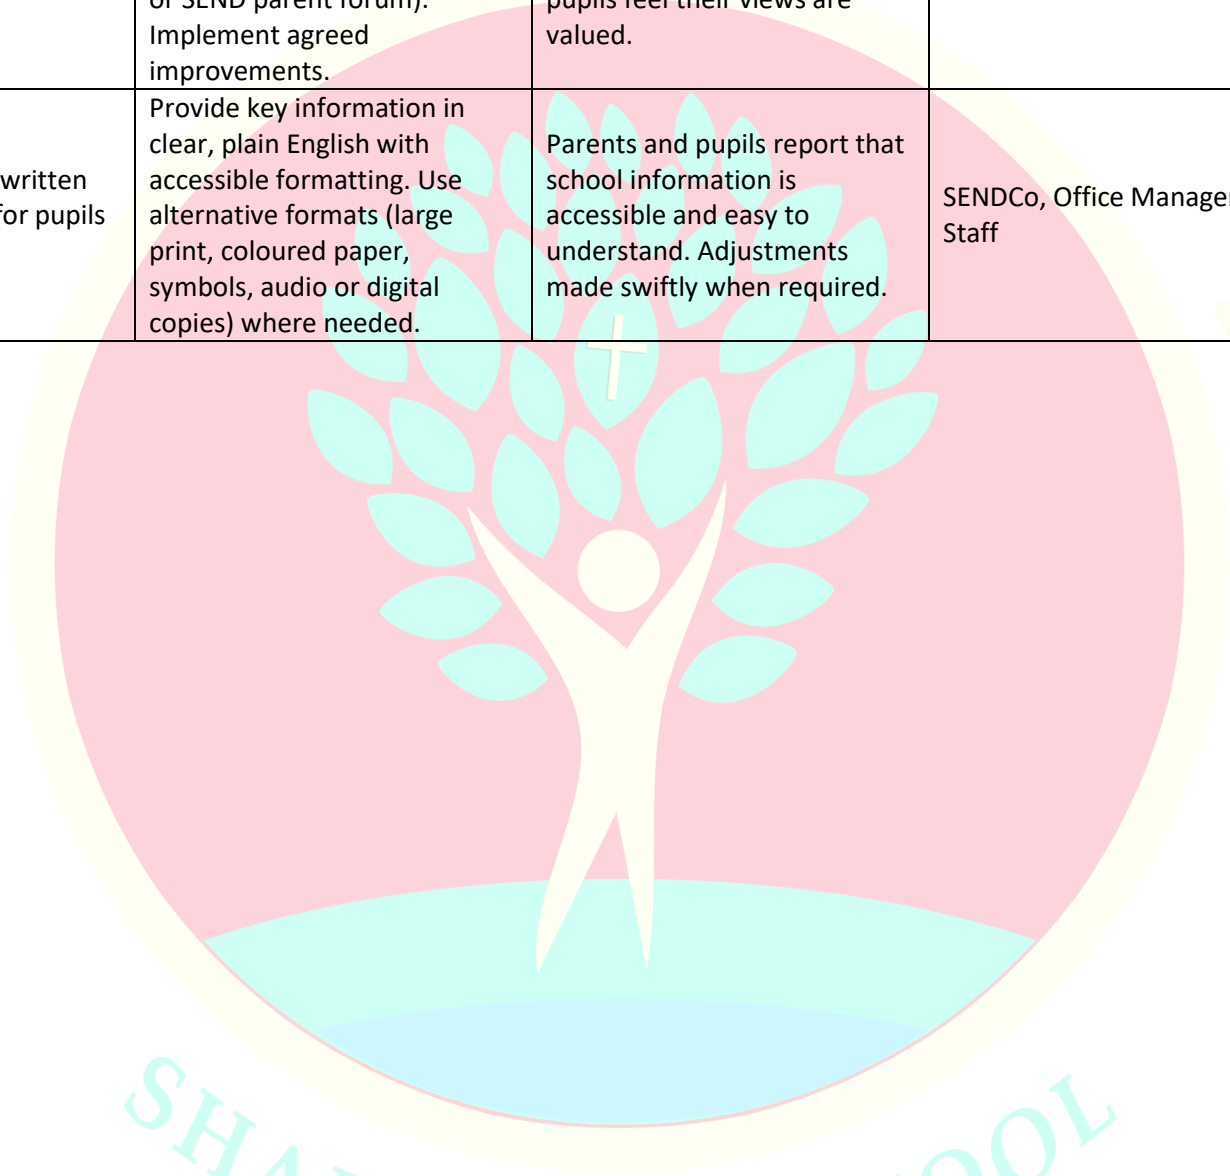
| | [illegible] Implement agreed improvements. | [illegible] valued. | |
|---|---|---|---|
| written for pupils | Provide key information in clear, plain English with accessible formatting. Use alternative formats (large print, coloured paper, symbols, audio or digital copies) where needed. | Parents and pupils report that school information is accessible and easy to understand. Adjustments made swiftly when required. | SENDCo, Office Manage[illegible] Staff |

SH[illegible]OOL